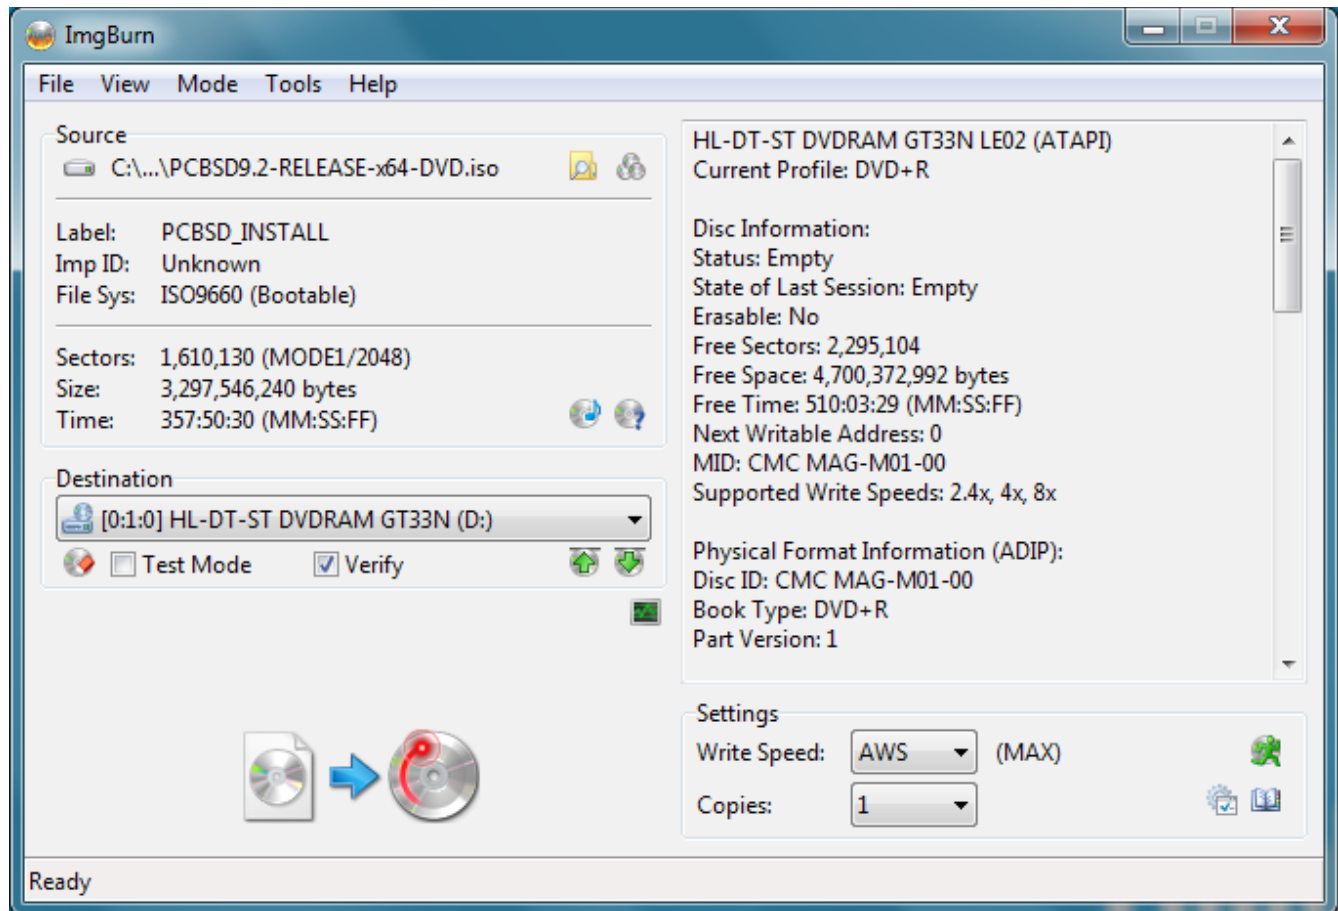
ImgBurn

File View Mode Tools Help

Source
C:\...\PCBSD9.2-RELEASE-x64-DVD.iso

Label: PCBSD_INSTALL
Imp ID: Unknown
File Sys: ISO9660 (Bootable)

Sectors: 1,610,130 (MODE1/2048)
Size: 3,297,546,240 bytes
Time: 357:50:30 (MM:SS:FF)

Destination
[0:1:0] HL-DT-ST DVDRAM GT33N (D:)
Test Mode
Verify

HL-DT-ST DVDRAM GT33N LE02 (ATAPI)
Current Profile: DVD+R

Disc Information:
Status: Empty
State of Last Session: Empty
Erasable: No
Free Sectors: 2,295,104
Free Space: 4,700,372,992 bytes
Free Time: 510:03:29 (MM:SS:FF)
Next Writable Address: 0
MID: CMC MAG-M01-00
Supported Write Speeds: 2.4x, 4x, 8x

Physical Format Information (ADIP):
Disc ID: CMC MAG-M01-00
Book Type: DVD+R
Part Version: 1

Settings
Write Speed: AWS (MAX)
Copies: 1

Ready